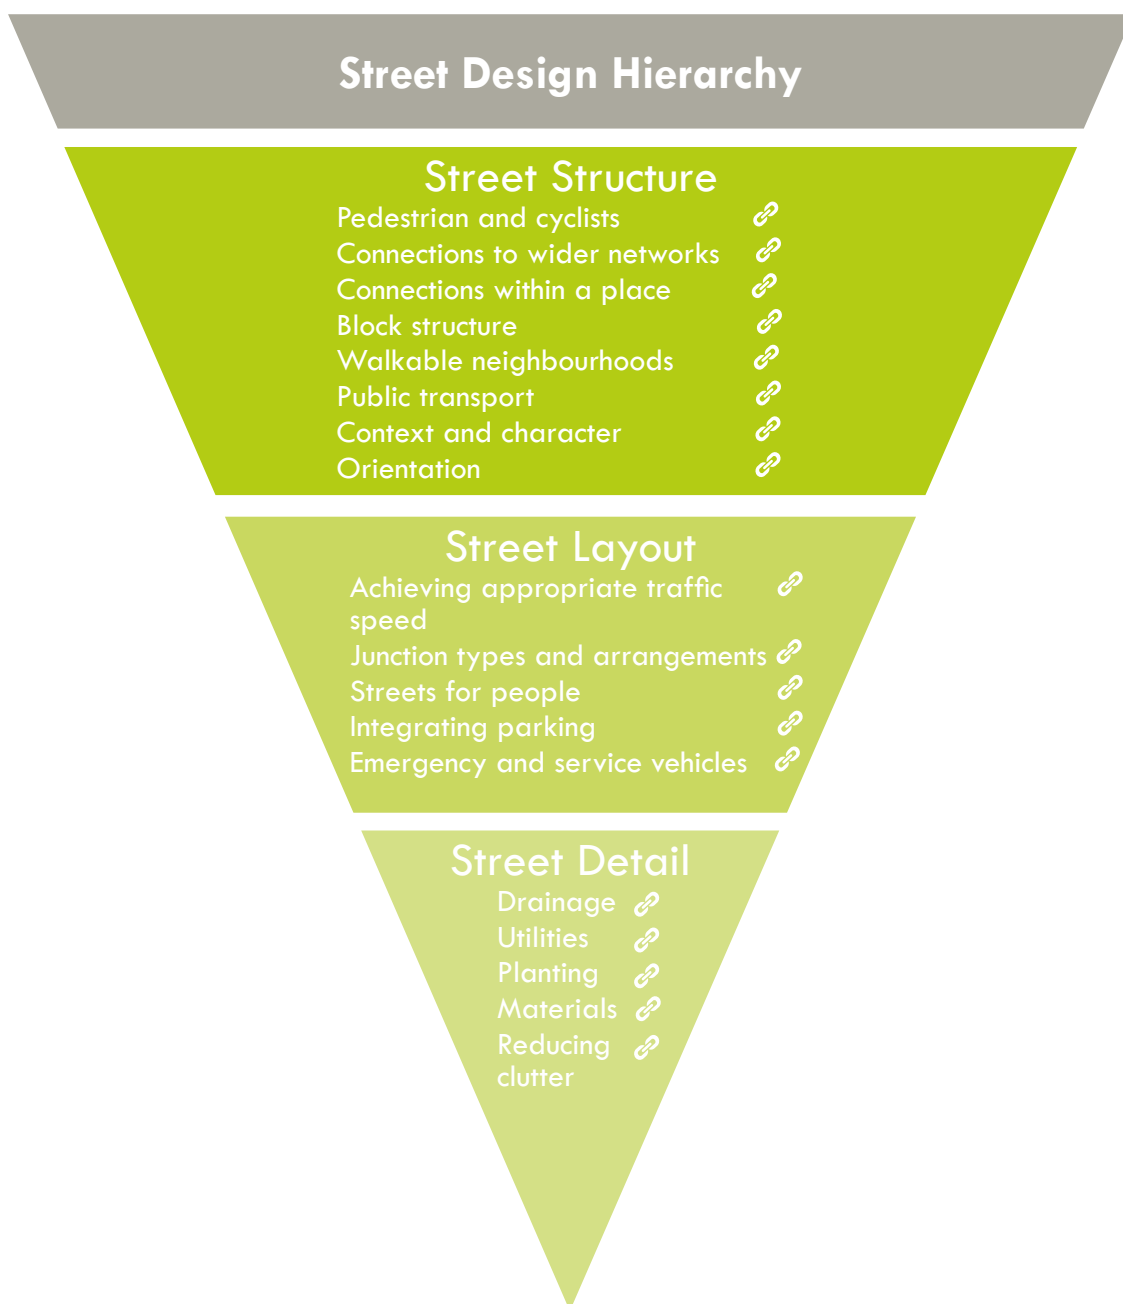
Street Design Hierarchy

Street Structure
Pedestrian and cyclists
Connections to wider networks
Connections within a place
Block structure
Walkable neighbourhoods
Public transport
Context and character
Orientation

Street Layout
Achieving appropriate traffic speed
Junction types and arrangements
Streets for people
Integrating parking
Emergency and service vehicles

Street Detail
Drainage
Utilities
Planting
Materials
Reducing clutter